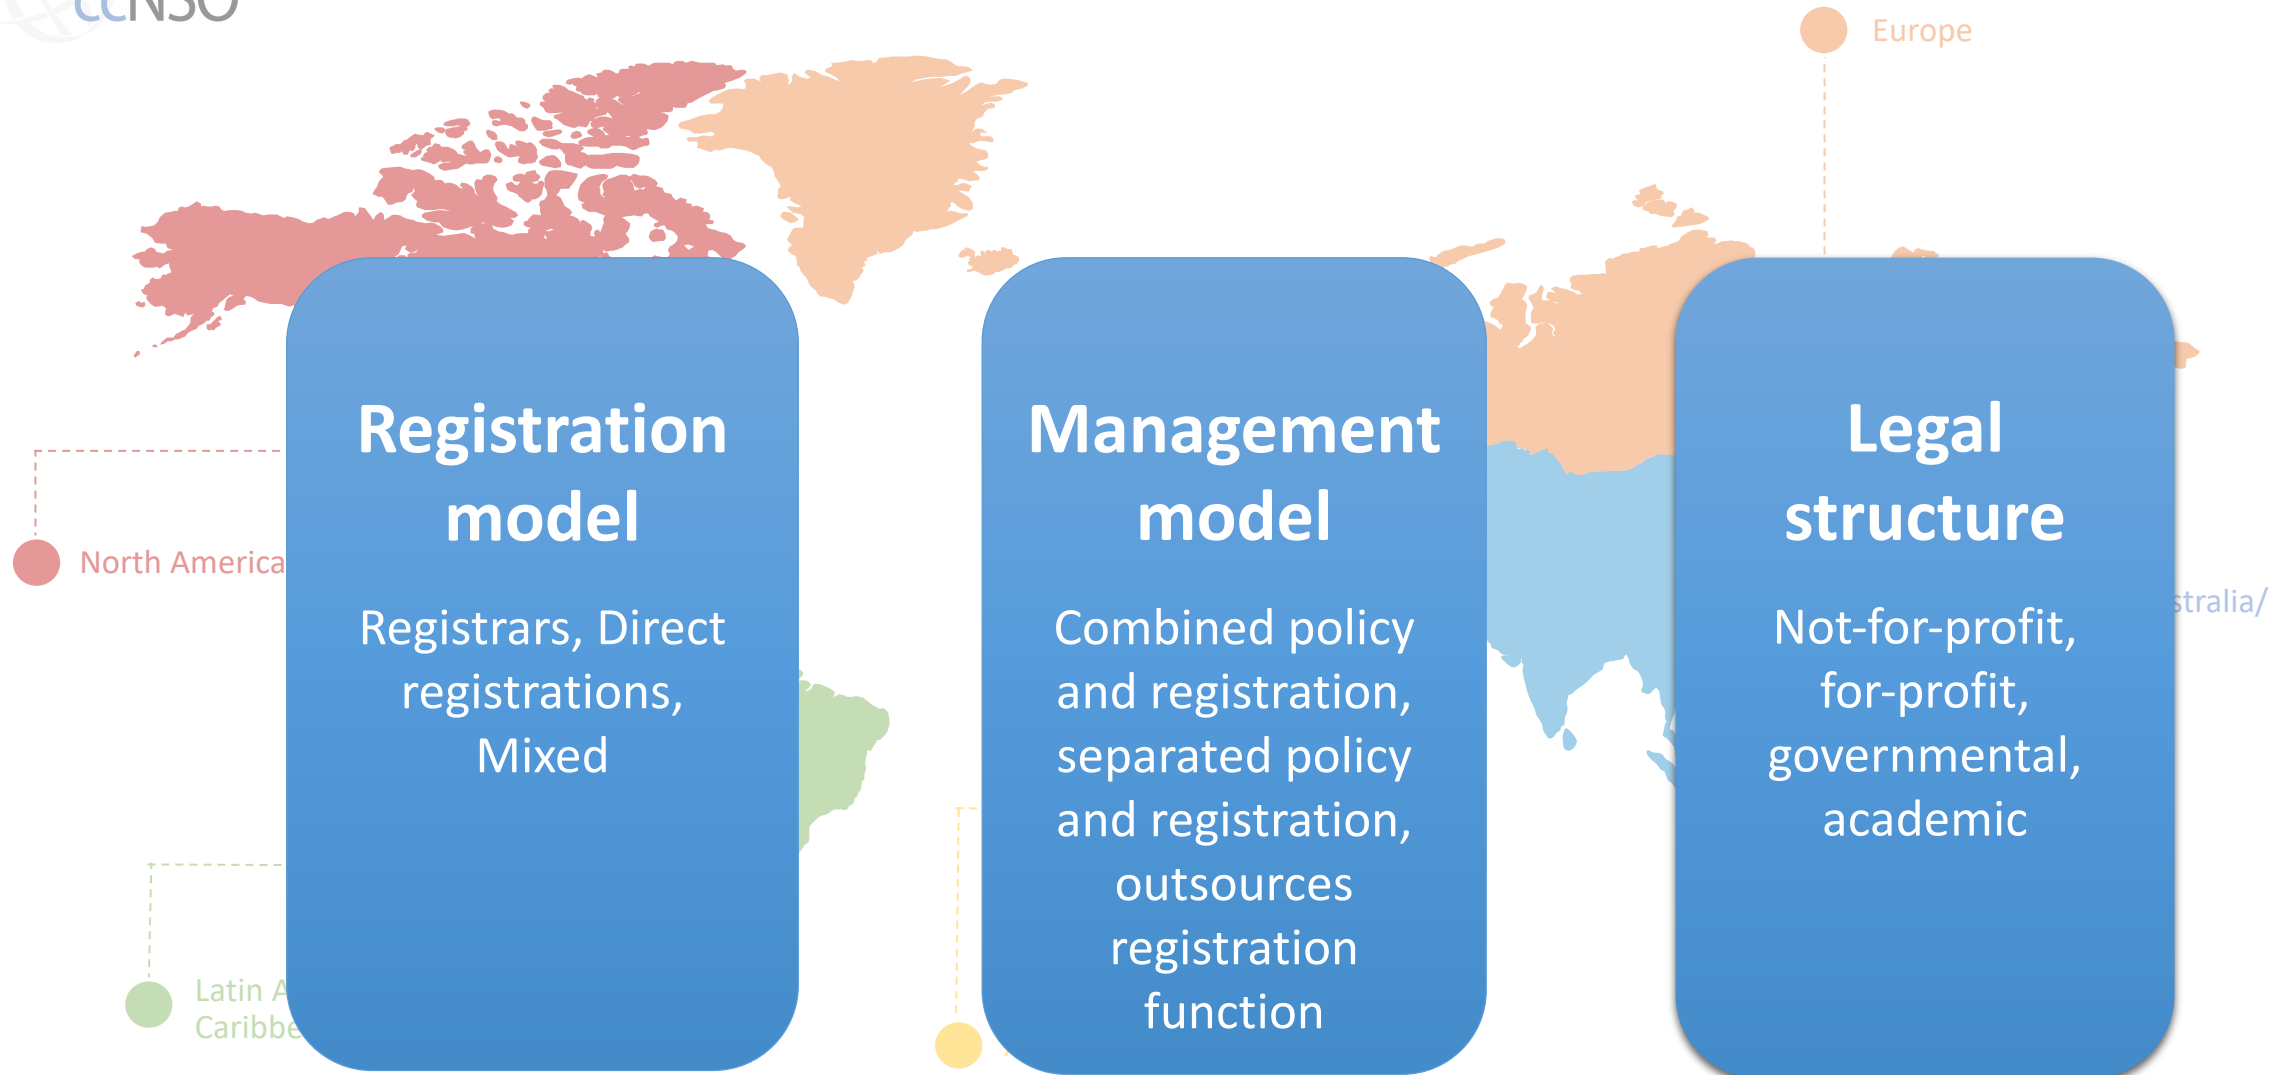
ccNSO

Europe

North America

Latin A
Caribbe

stralia/

Registration model

Registrars, Direct registrations, Mixed

Management model

Combined policy and registration, separated policy and registration, outsources registration function

Legal structure

Not-for-profit, for-profit, governmental, academic